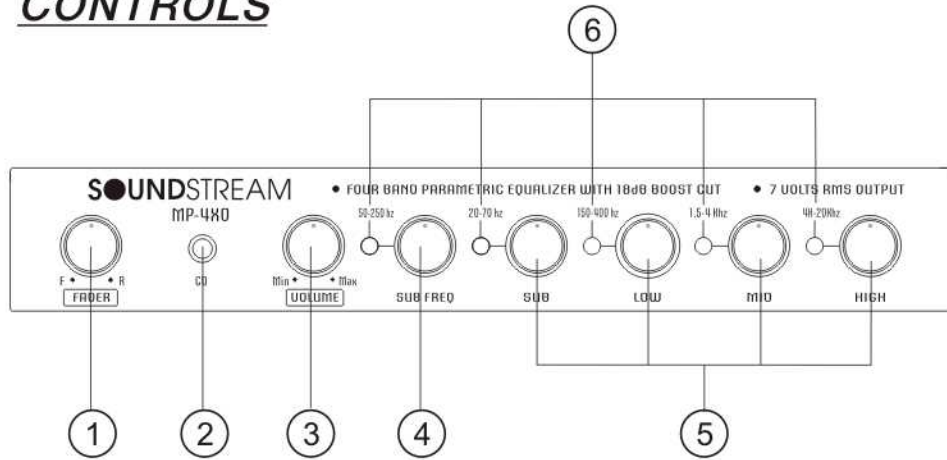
CONTROLS

6

SOUNDSTREAM
MP-4X0

• FOUR BAND PARAMETRIC EQUALIZER WITH 18dB BOOST CUT • 7 VOLTS RMS OUTPUT

F • • R
FADER

CD

Min • • Max
VOLUME

50-250 hz
SUB FREQ

20-70 hz
SUB

150-400 hz
LOW

1.5-4 Khz
MID

4K-20Khz
HIGH

1 2 3 4 5